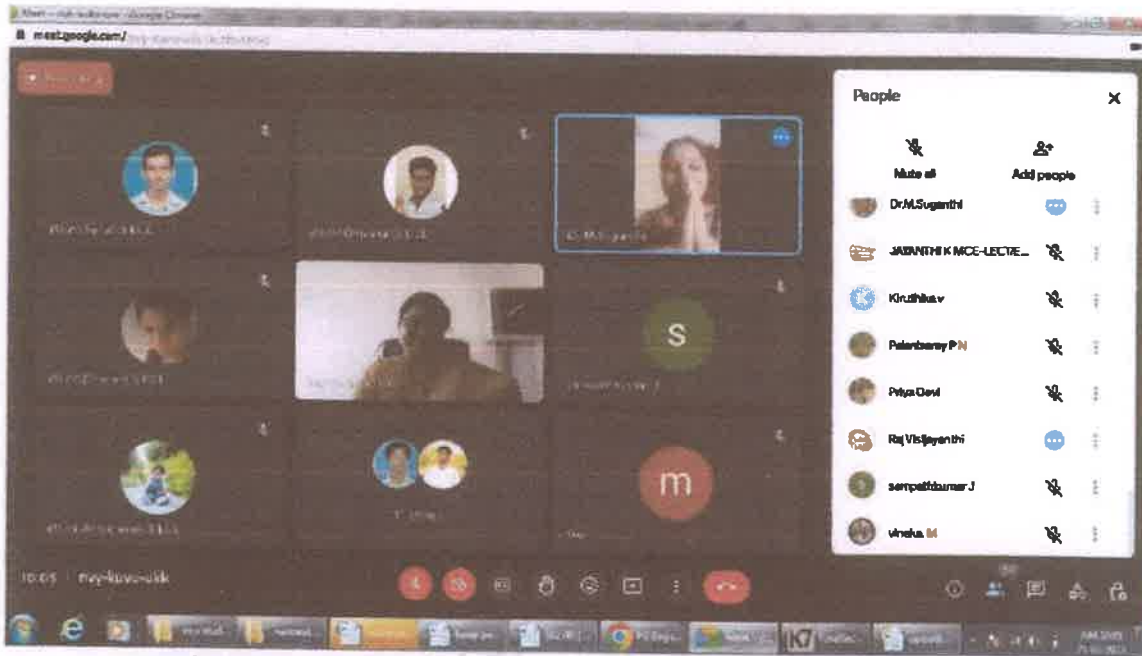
Meet - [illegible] - Google Chrome
meet.google.com/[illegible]

People

Mute all
Add people

Dr.M.Suganthi
JAYANTHI K MCE-LECTRE...
Kiruthika v
Palaniswamy P N
Priya Devi
Raj Visijayanthi
sampathkumar J
vinoha M

S
m

10:05 nvy-kuvo-ukk